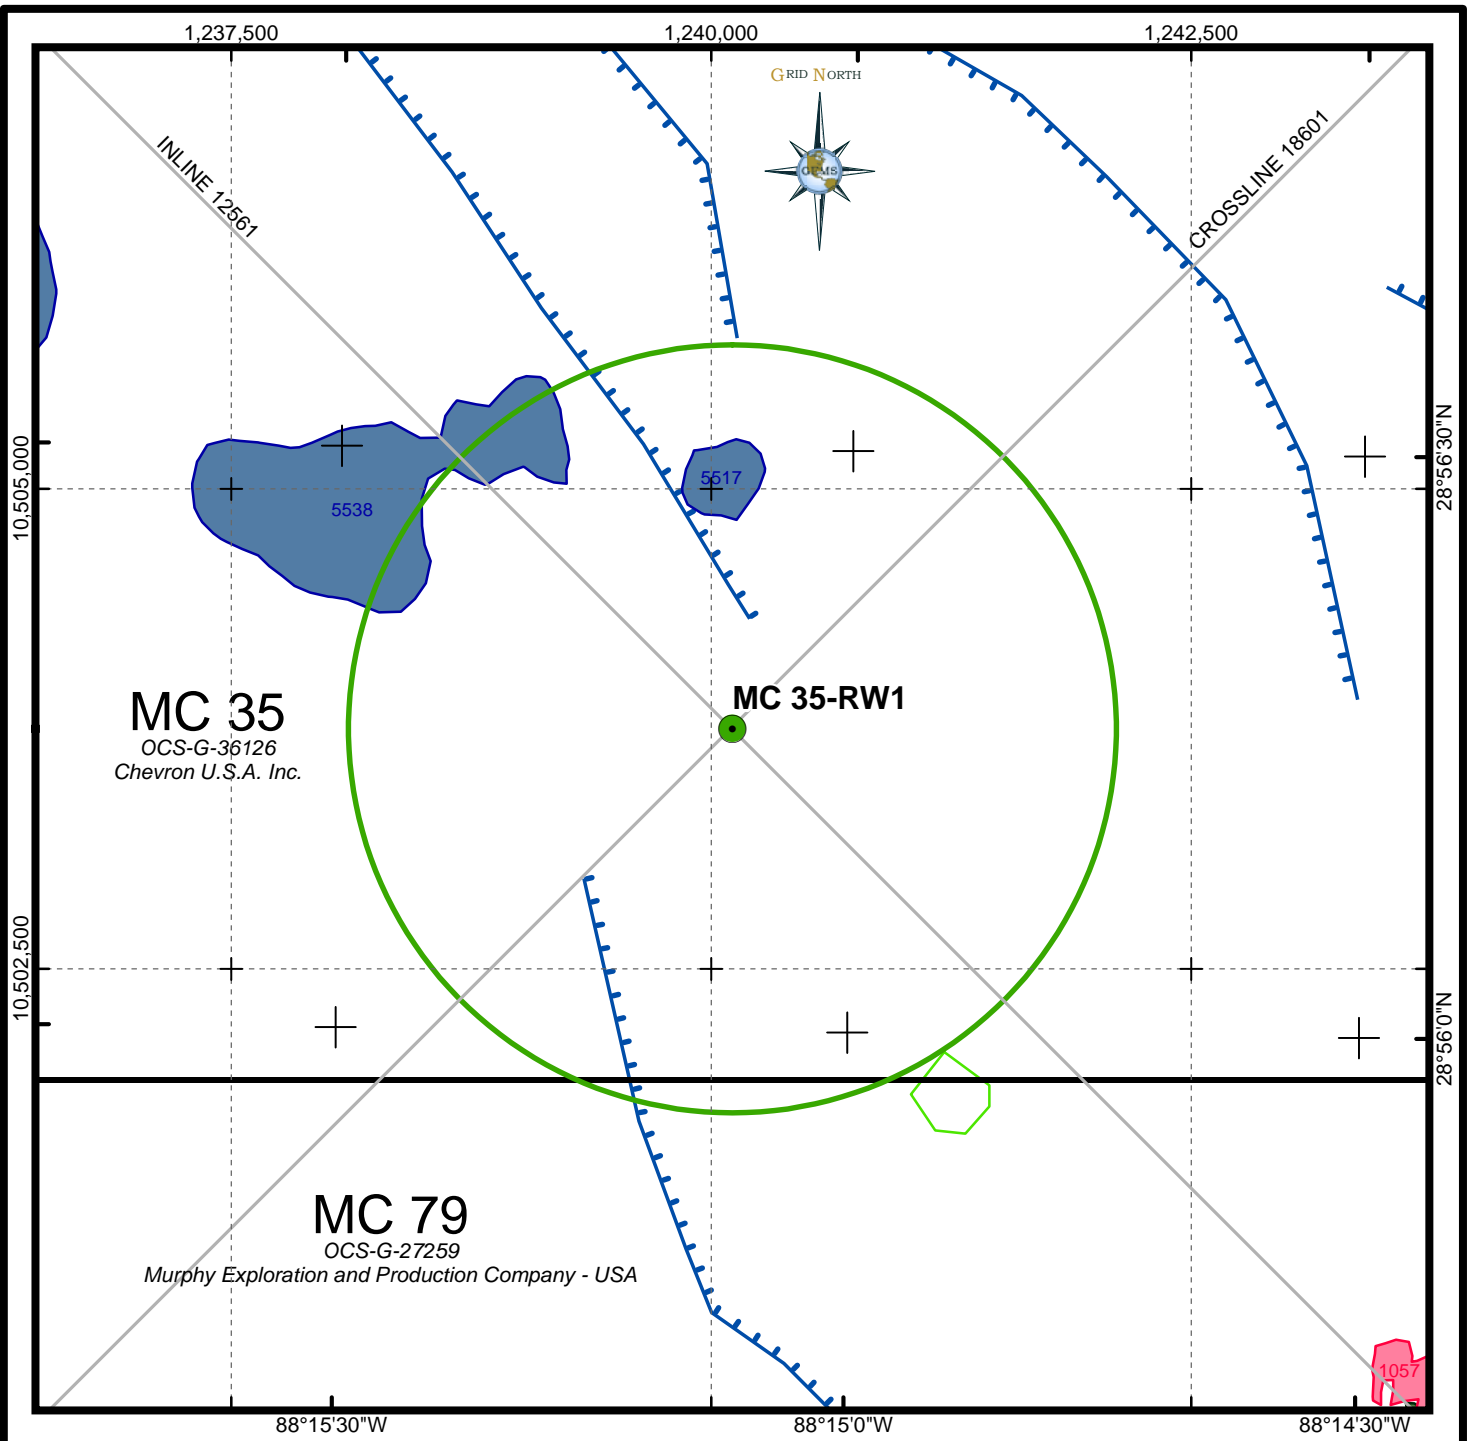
1,237,500
1,240,000
1,242,500

GRID NORTH
GEMS

INLINE 12561
CROSSLINE 18601

10,505,000
10,502,500
28°56'30"N
28°56'0"N

5538
5517

MC 35-RW1

MC 35
OCS-G-36126
Chevron U.S.A. Inc.

MC 79
OCS-G-27259
Murphy Exploration and Production Company - USA

1057

88°15'30"W
88°15'0"W
88°14'30"W